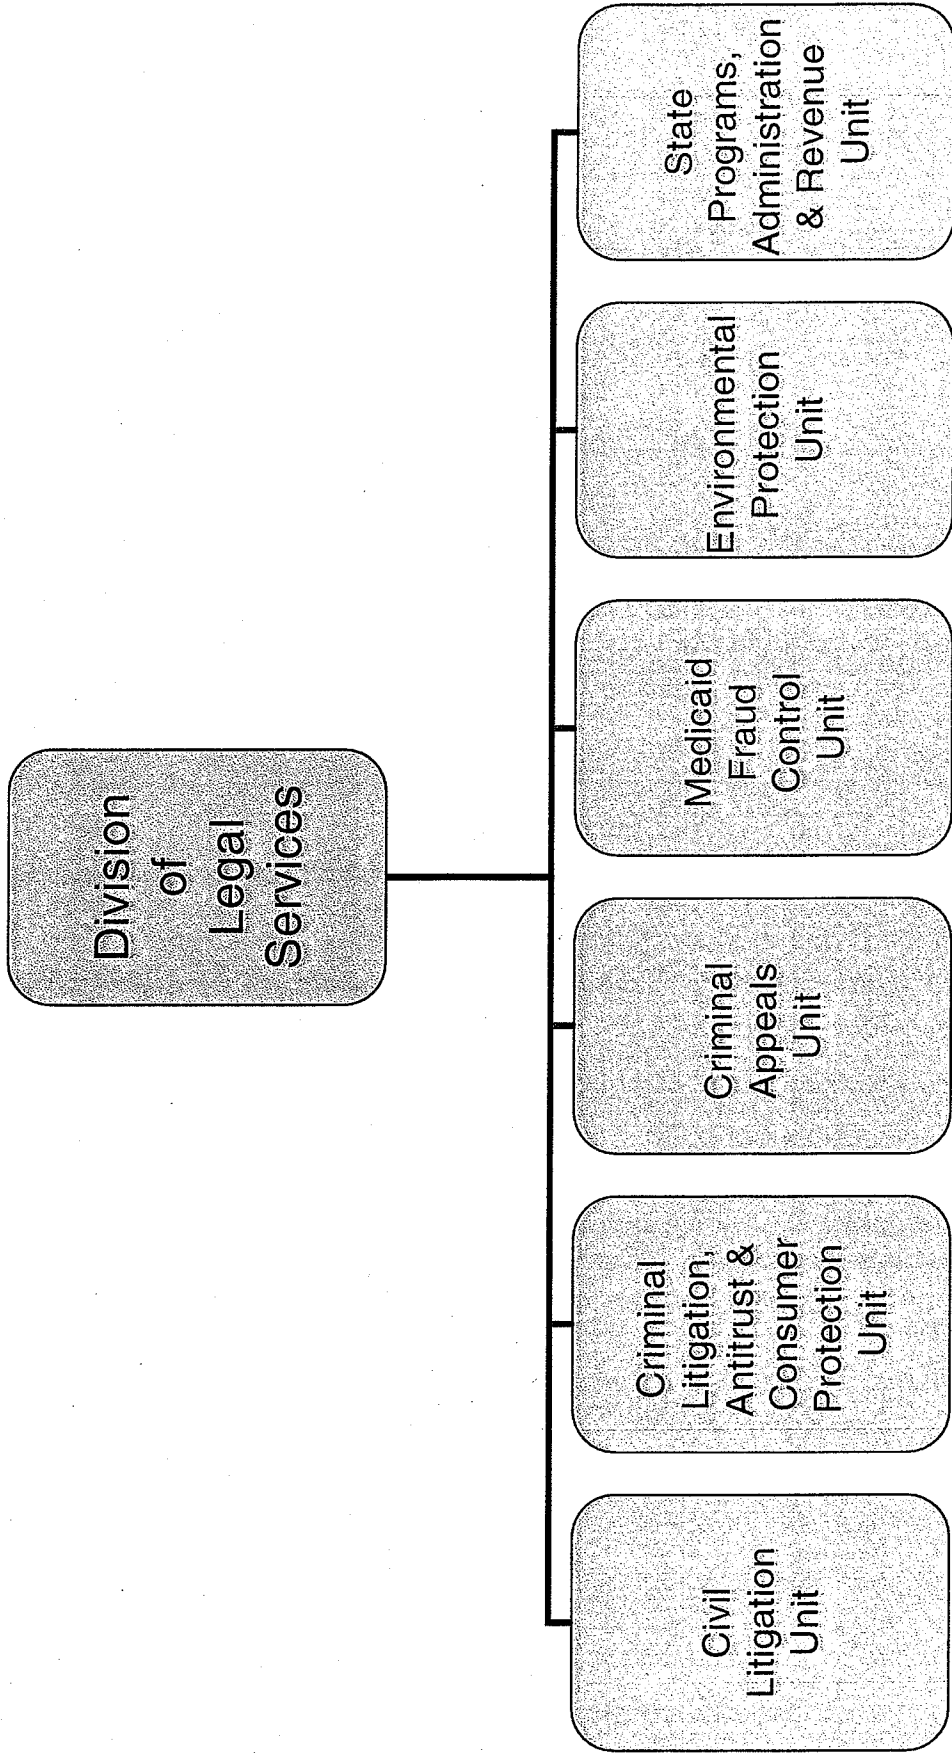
Division of Legal Services

Civil Litigation Unit

Criminal Litigation, Antitrust & Consumer Protection Unit

Criminal Appeals Unit

Medicaid Fraud Control Unit

Environmental Protection Unit

State Programs, Administration & Revenue Unit